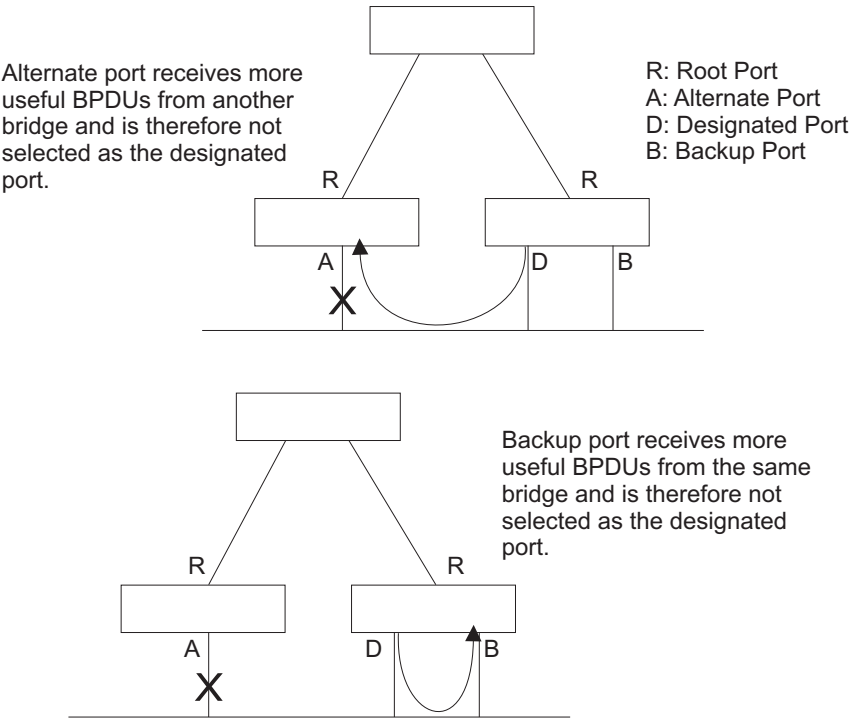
Alternate port receives more useful BPDUs from another bridge and is therefore not selected as the designated port.

R: Root Port
A: Alternate Port
D: Designated Port
B: Backup Port

R

R

A

X

D

B

Backup port receives more useful BPDUs from the same bridge and is therefore not selected as the designated port.

R

R

A

X

D

B